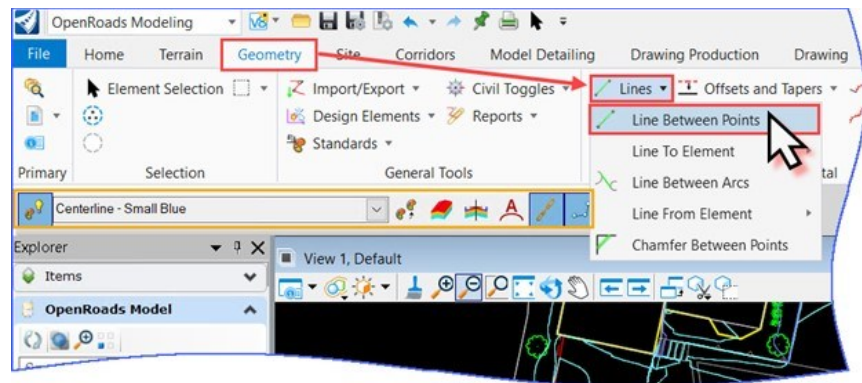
OpenRoads Modeling

File Home Terrain Geometry Site Corridors Model Detailing Drawing Production Drawing

Element Selection

Import/Export Civil Toggles

Design Elements Reports

Standards

Primary Selection General Tools

Lines Offsets and Tapers

Line Between Points

Line To Element

Line Between Arcs

Line From Element

Chamfer Between Points

tal

Centerline - Small Blue

Explorer

Items

OpenRoads Model

View 1, Default